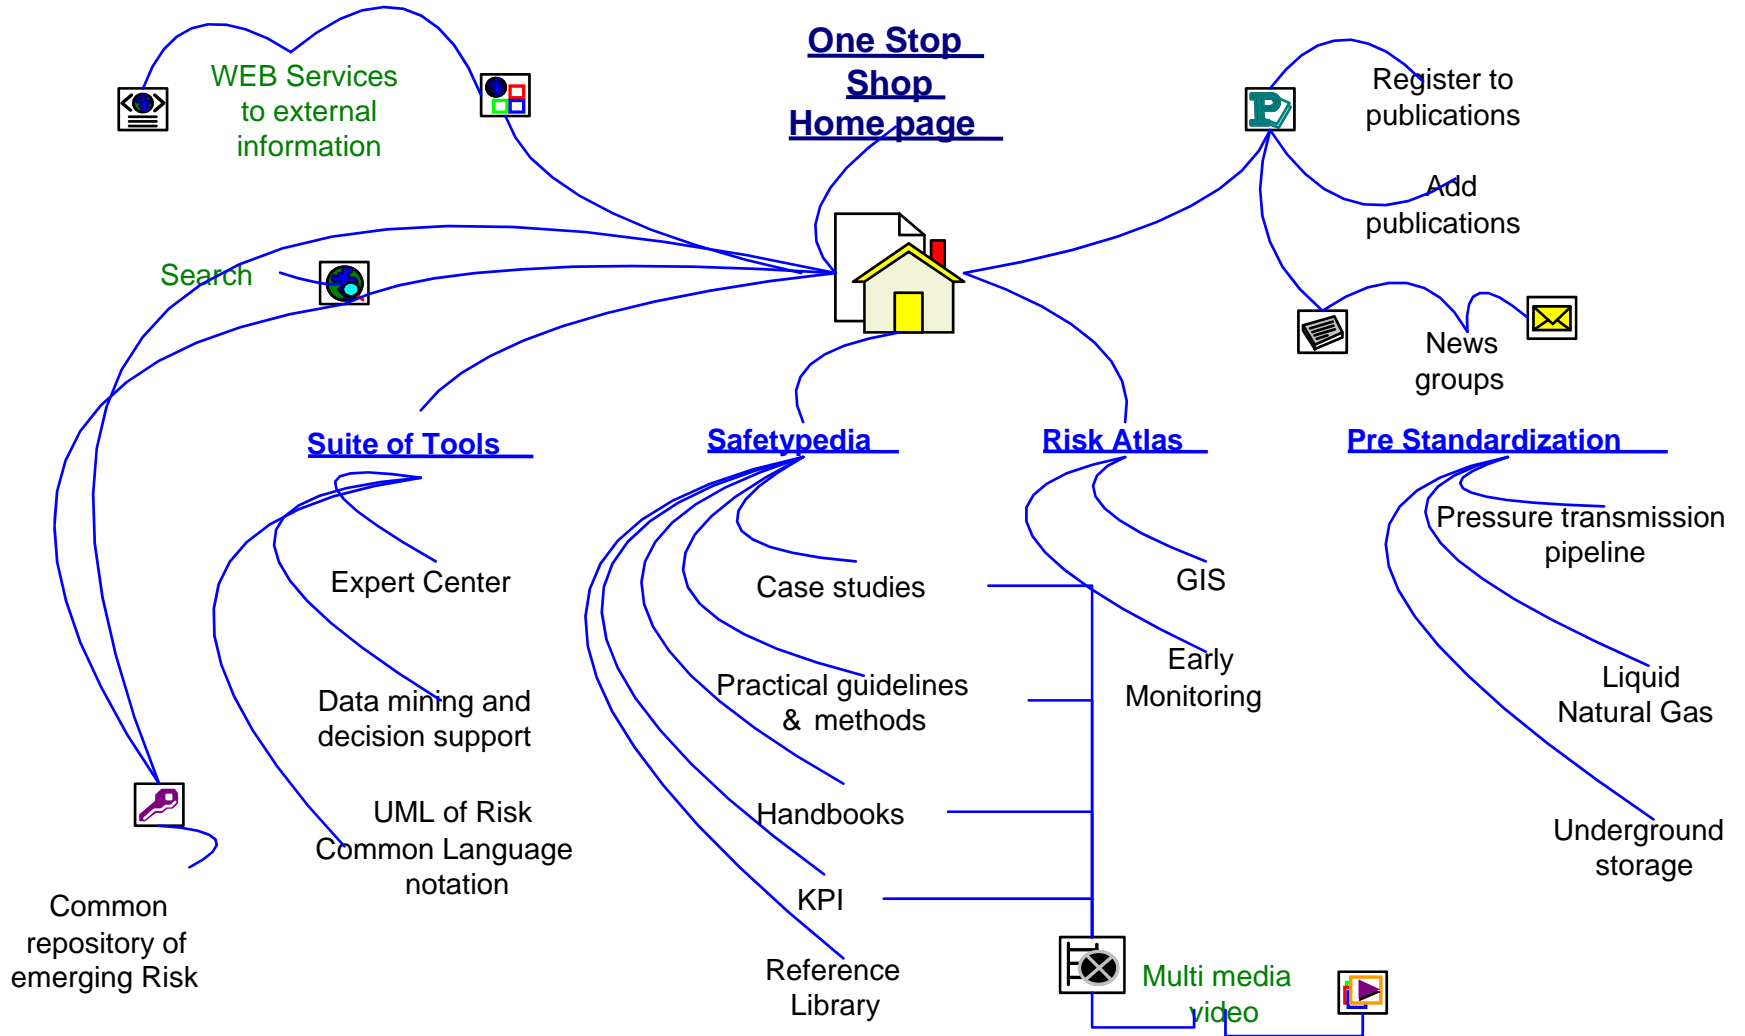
One Stop Shop Home page

WEB Services to external information

Register to publications

Add publications

Search

News groups

Suite of Tools

Safetypedia

Risk Atlas

Pre Standardization

Expert Center

Case studies

GIS

Pressure transmission pipeline

Data mining and decision support

Practical guidelines & methods

Early Monitoring

Liquid Natural Gas

UML of Risk Common Language notation

Handbooks

Underground storage

Common repository of emerging Risk

KPI

Reference Library

Multi media video